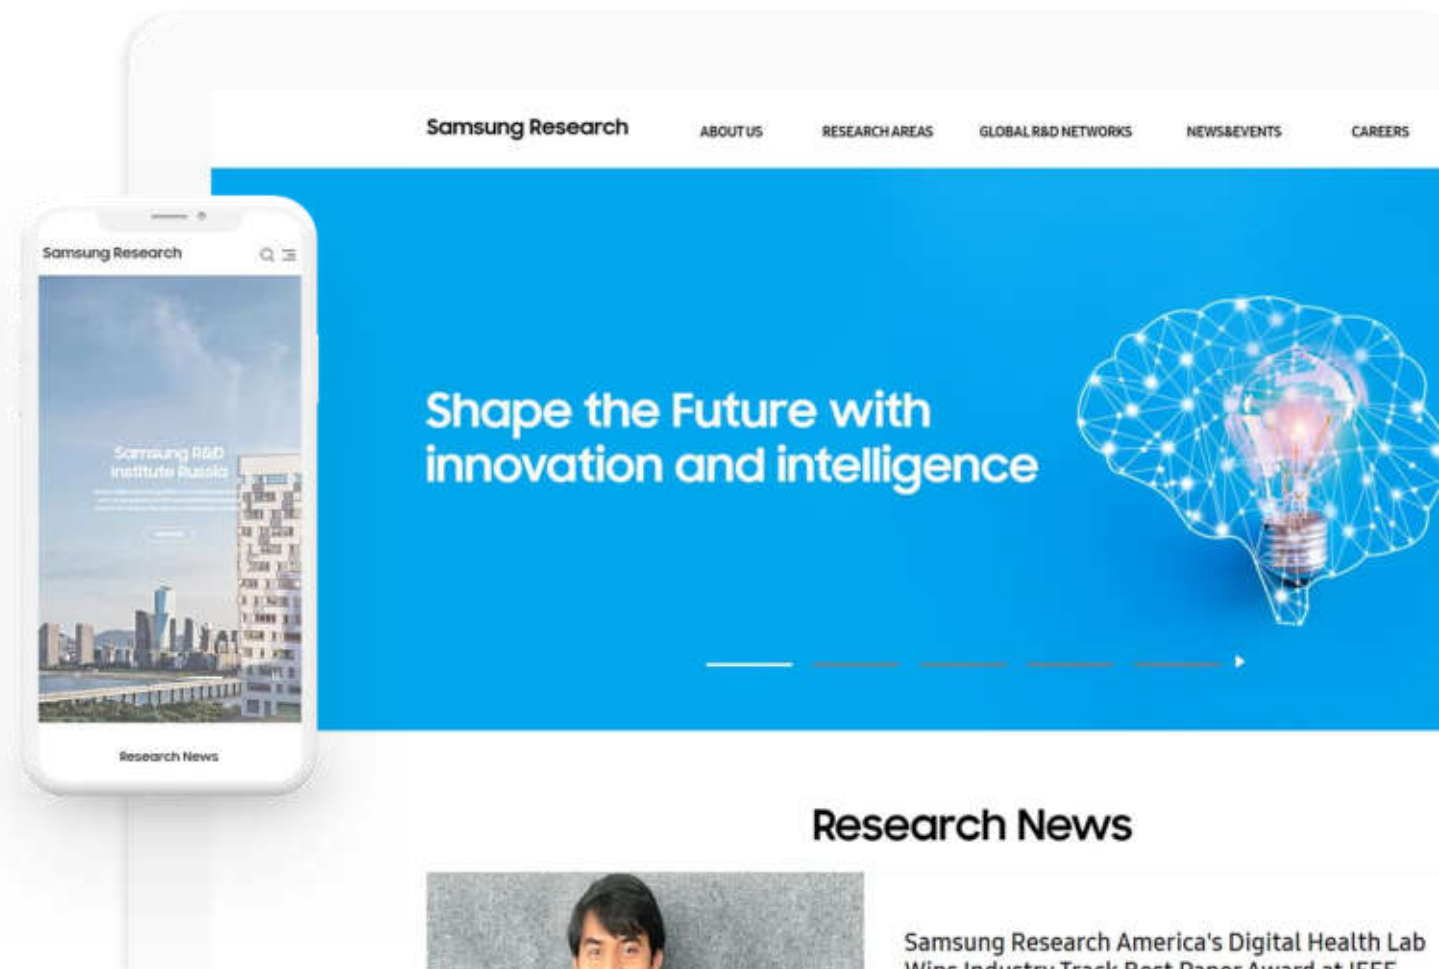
Samsung Research

ABOUT US

RESEARCH AREAS

GLOBAL R&D NETWORKS

NEWS&EVENTS

CAREERS

Samsung Research

Samsung R&D Institute Russia

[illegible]

Research News

Shape the Future with innovation and intelligence

Research News

Samsung Research America's Digital Health Lab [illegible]